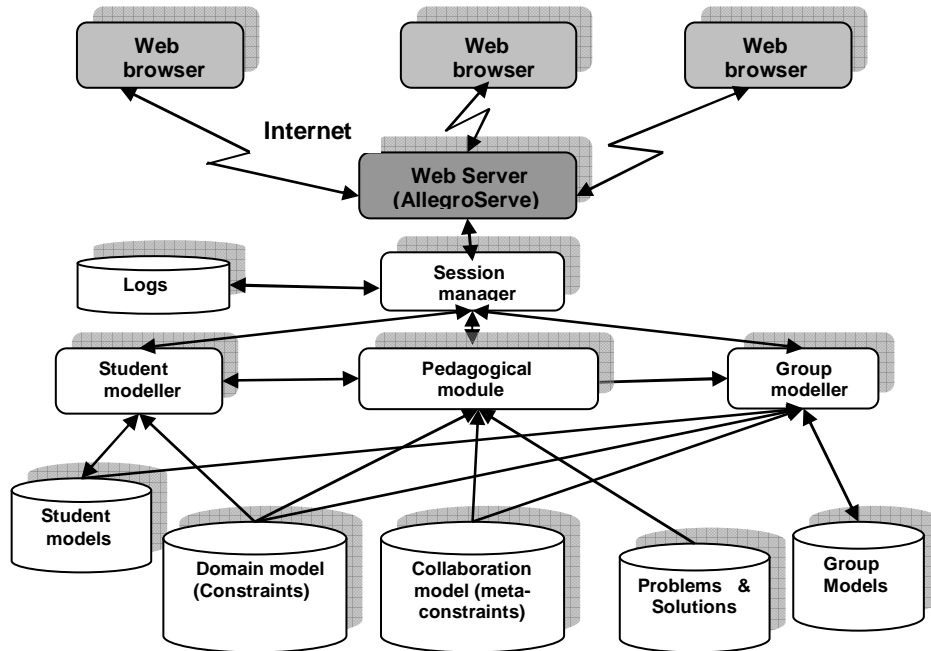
Web browser

Web browser

Web browser

Internet

Web Server (AllegroServe)

Logs

Session manager

Student modeller

Pedagogical module

Group modeller

Student models

Domain model (Constraints)

Collaboration model (meta-constraints)

Problems & Solutions

Group Models